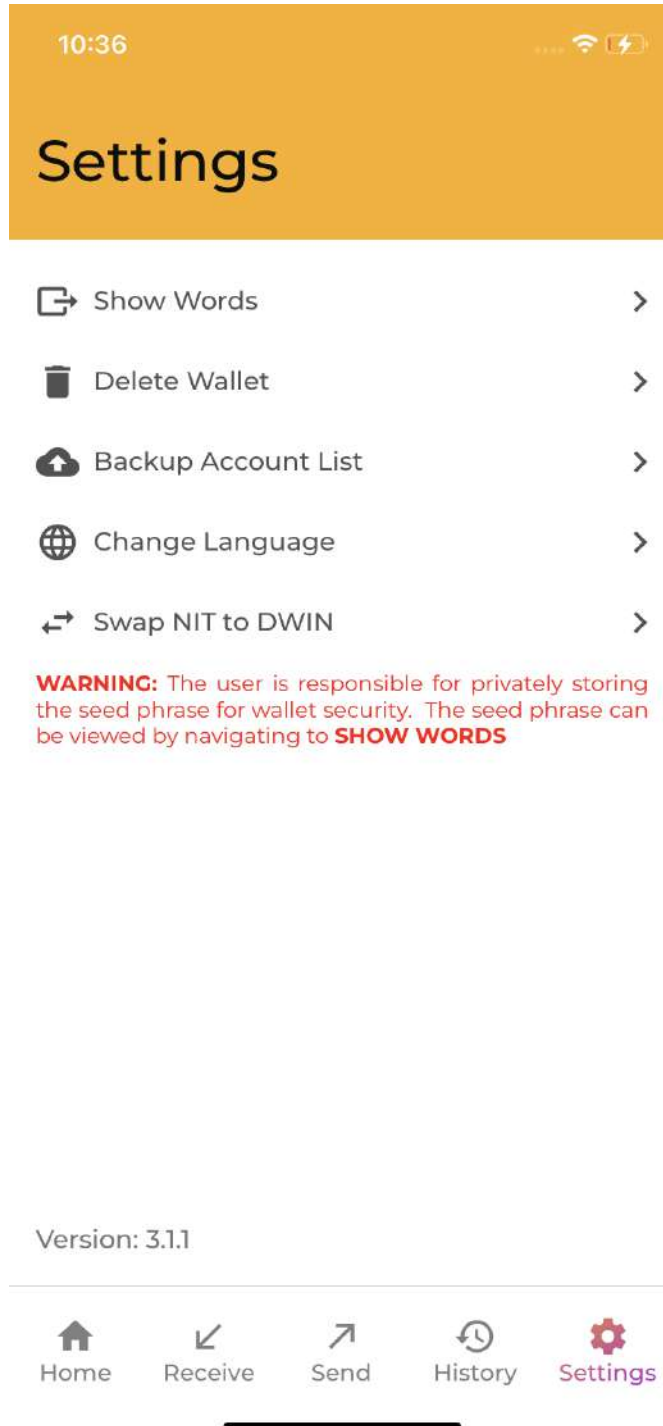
10:36

Settings

Show Words

Delete Wallet

Backup Account List

Change Language

Swap NIT to DWIN

WARNING: The user is responsible for privately storing the seed phrase for wallet security. The seed phrase can be viewed by navigating to SHOW WORDS

Version: 3.1.1

Home Receive Send History Settings